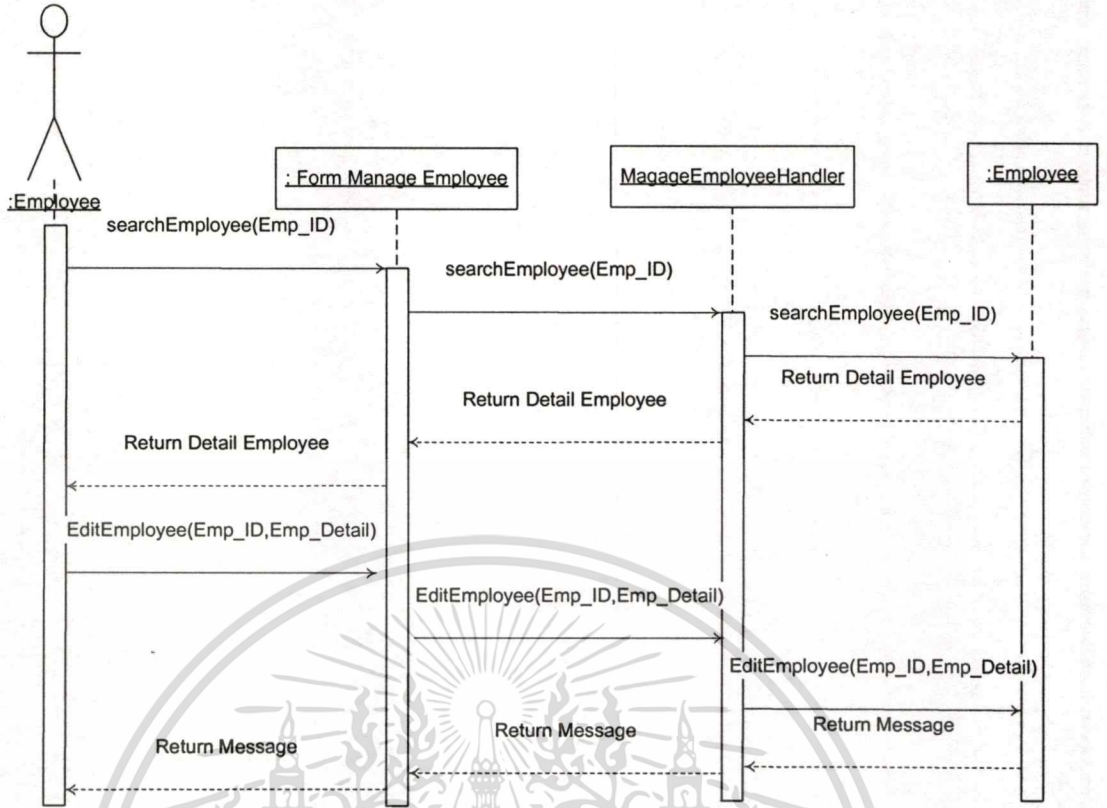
:Employee

: Form Manage Employee

MagageEmployeeHandler

:Employee

searchEmployee(Emp_ID)

searchEmployee(Emp_ID)

searchEmployee(Emp_ID)

Return Detail Employee

Return Detail Employee

Return Detail Employee

EditEmployee(Emp_ID,Emp_Detail)

EditEmployee(Emp_ID,Emp_Detail)

EditEmployee(Emp_ID,Emp_Detail)

Return Message

Return Message

Return Message